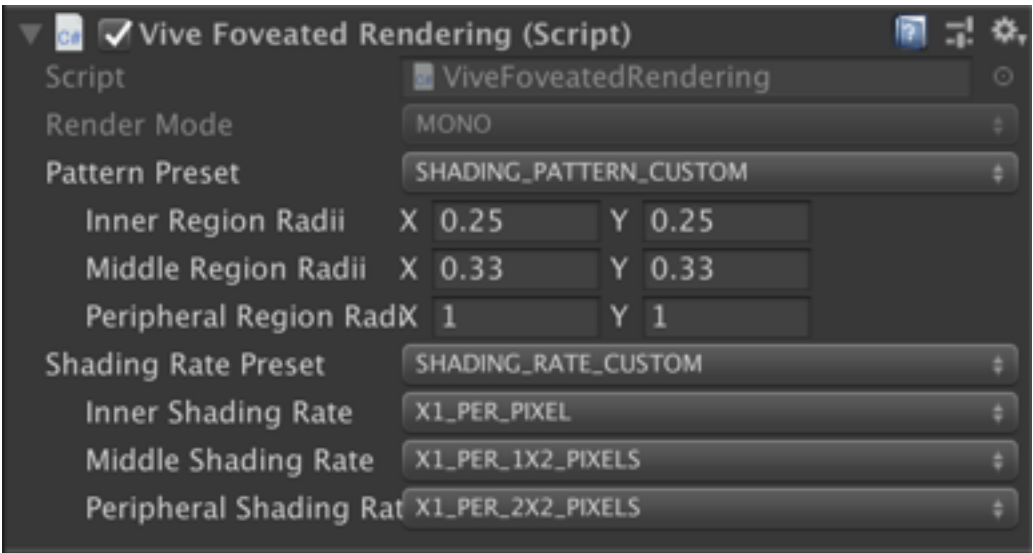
Vive Foveated Rendering (Script)

| | |
|---|---|
| Script | ViveFoveatedRendering |
| Render Mode | MONO |
| Pattern Preset | SHADING_PATTERN_CUSTOM |
| Inner Region Radii | X 0.25 Y 0.25 |
| Middle Region Radii | X 0.33 Y 0.33 |
| Peripheral Region Rad | X 1 Y 1 |
| Shading Rate Preset | SHADING_RATE_CUSTOM |
| Inner Shading Rate | X1_PER_PIXEL |
| Middle Shading Rate | X1_PER_1X2_PIXELS |
| Peripheral Shading Rat | X1_PER_2X2_PIXELS |